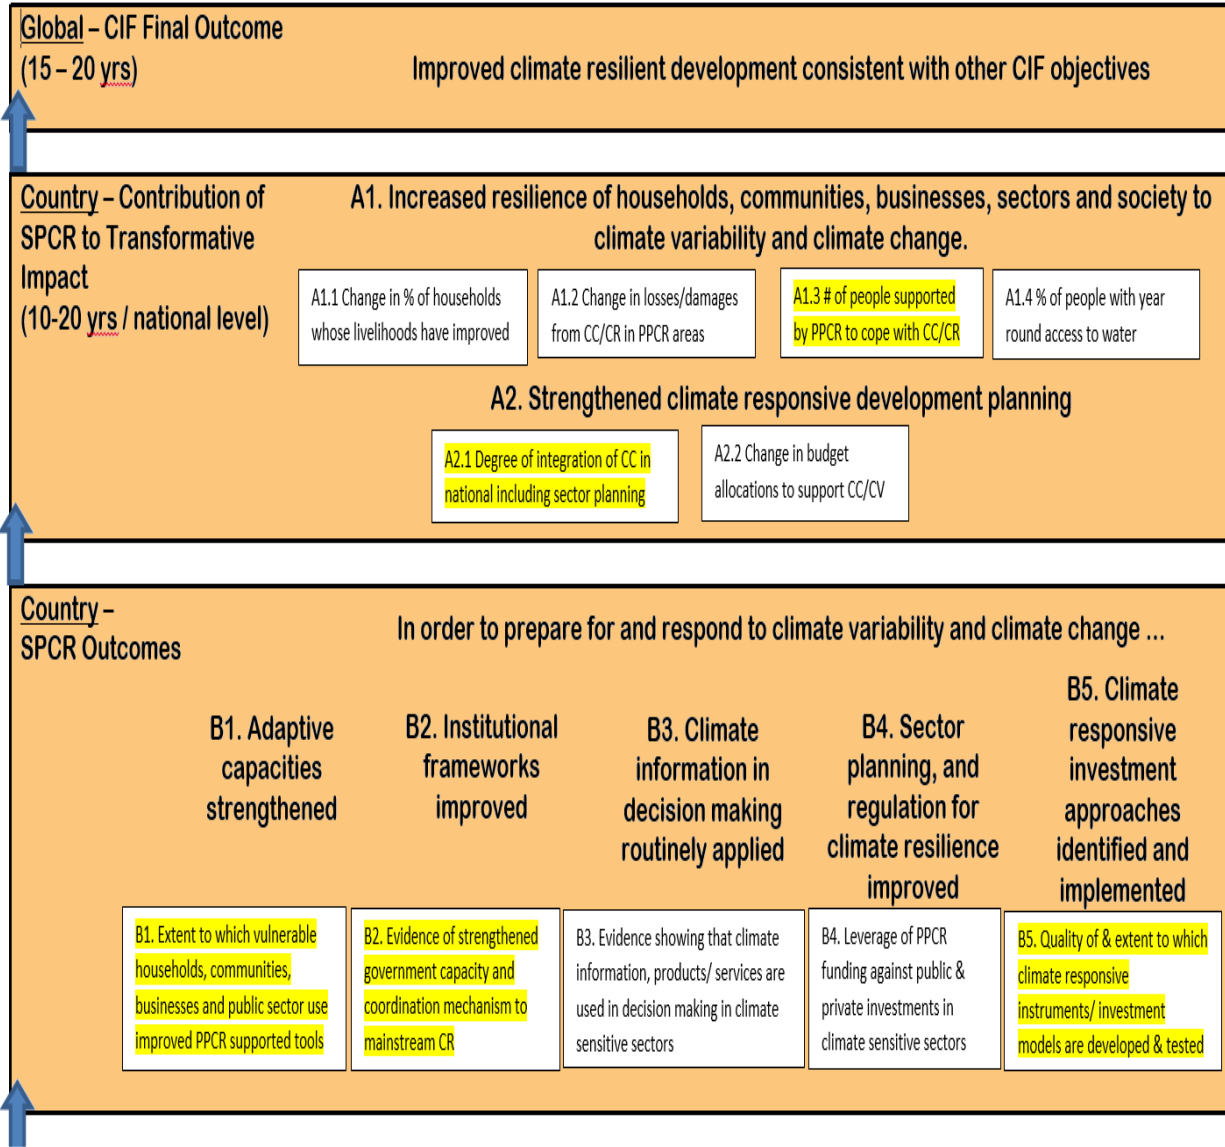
Global – CIF Final Outcome
(15 – 20 yrs)

Improved climate resilient development consistent with other CIF objectives

Country – Contribution of SPCR to Transformative Impact
(10-20 yrs / national level)

A1. Increased resilience of households, communities, businesses, sectors and society to climate variability and climate change.

A1.1 Change in % of households whose livelihoods have improved

A1.2 Change in losses/damages from CC/CR in PPCR areas

A1.3 # of people supported by PPCR to cope with CC/CR

A1.4 % of people with year round access to water

A2. Strengthened climate responsive development planning

A2.1 Degree of integration of CC in national including sector planning

A2.2 Change in budget allocations to support CC/CV

Country – SPCR Outcomes

In order to prepare for and respond to climate variability and climate change ...

B1. Adaptive capacities strengthened

B2. Institutional frameworks improved

B3. Climate information in decision making routinely applied

B4. Sector planning, and regulation for climate resilience improved

B5. Climate responsive investment approaches identified and implemented

B1. Extent to which vulnerable households, communities, businesses and public sector use improved PPCR supported tools

B2. Evidence of strengthened government capacity and coordination mechanism to mainstream CR

B3. Evidence showing that climate information, products/ services are used in decision making in climate sensitive sectors

B4. Leverage of PPCR funding against public & private investments in climate sensitive sectors

B5. Quality of & extent to which climate responsive instruments/ investment models are developed & tested